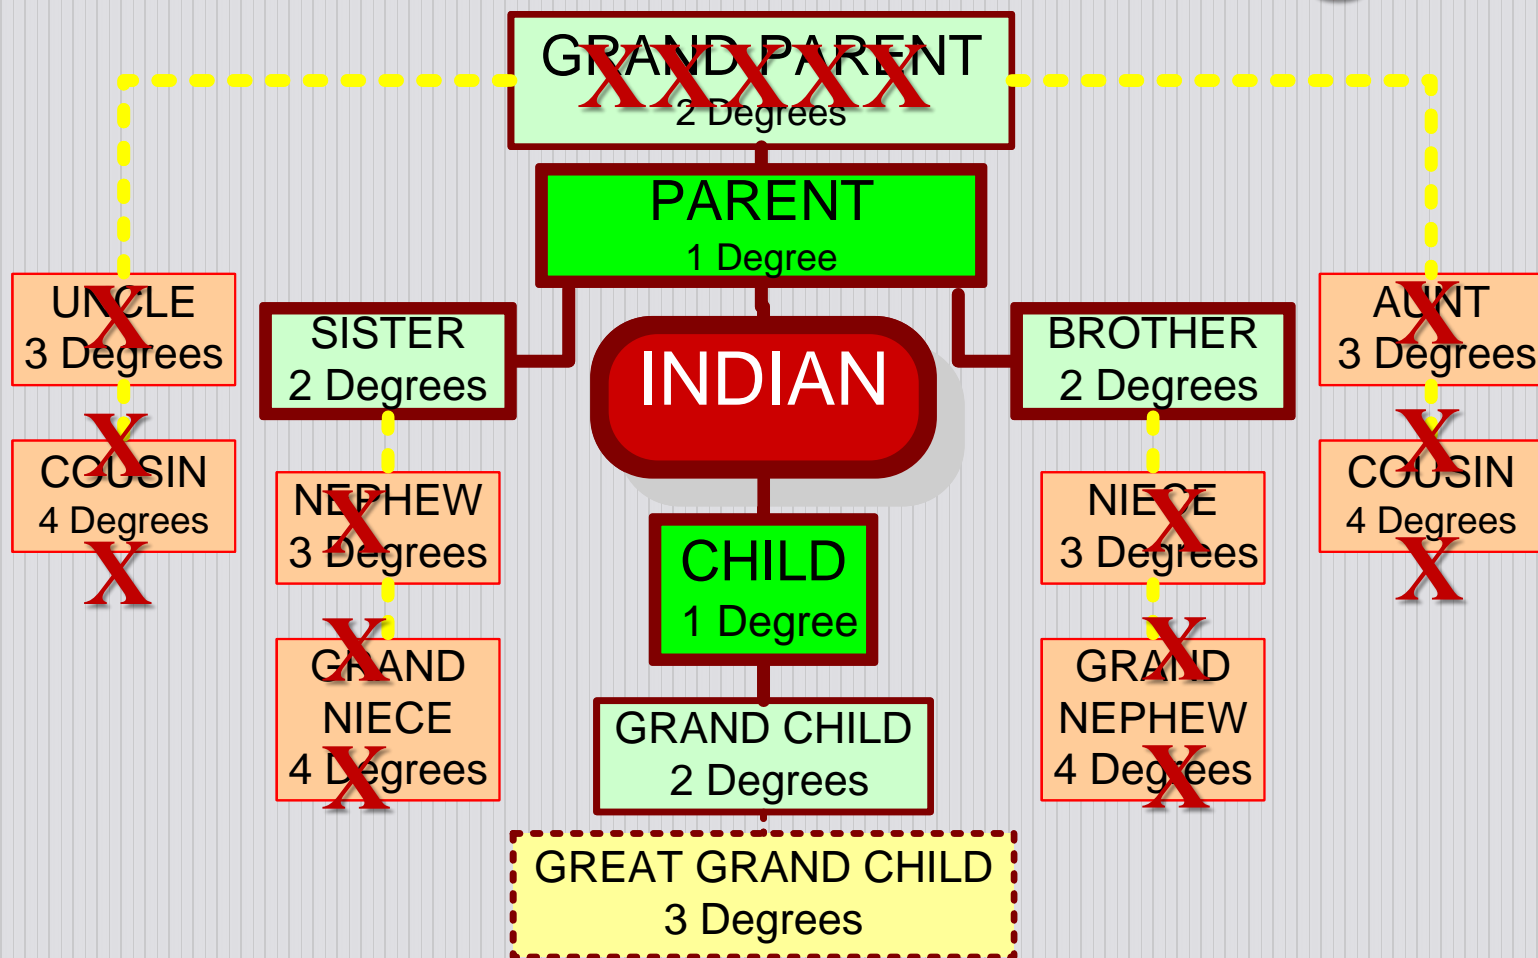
GRAND PARENT XXXXX
2 Degrees

PARENT
1 Degree

UNCLE X
3 Degrees

X

COUSIN
4 Degrees

X

SISTER
2 Degrees

INDIAN

BROTHER
2 Degrees

AUNT X
3 Degrees

X

COUSIN
4 Degrees

X

NEPHEW X
3 Degrees

X

GRAND
NIECE
4 Degrees X

CHILD
1 Degree

NIECE X
3 Degrees

X

GRAND
NEPHEW
4 Degrees X

GRAND CHILD
2 Degrees

GREAT GRAND CHILD
3 Degrees